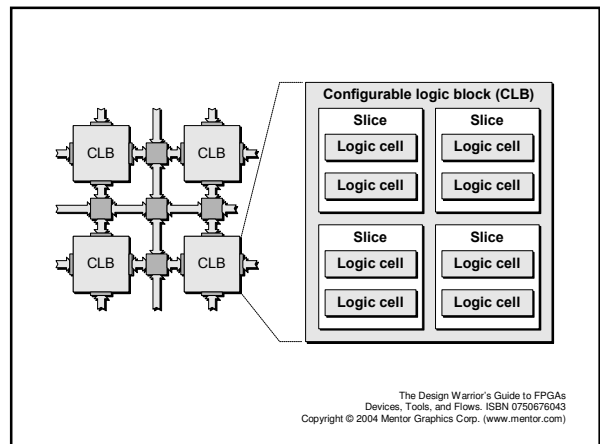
CLB

CLB

CLB

CLB

Configurable logic block (CLB)

Slice

Logic cell

Logic cell

Slice

Logic cell

Logic cell

Slice

Logic cell

Logic cell

Slice

Logic cell

Logic cell

The Design Warrior's Guide to FPGAs
Devices, Tools, and Flows. ISBN 0750676043
Copyright © 2004 Mentor Graphics Corp. (www.mentor.com)